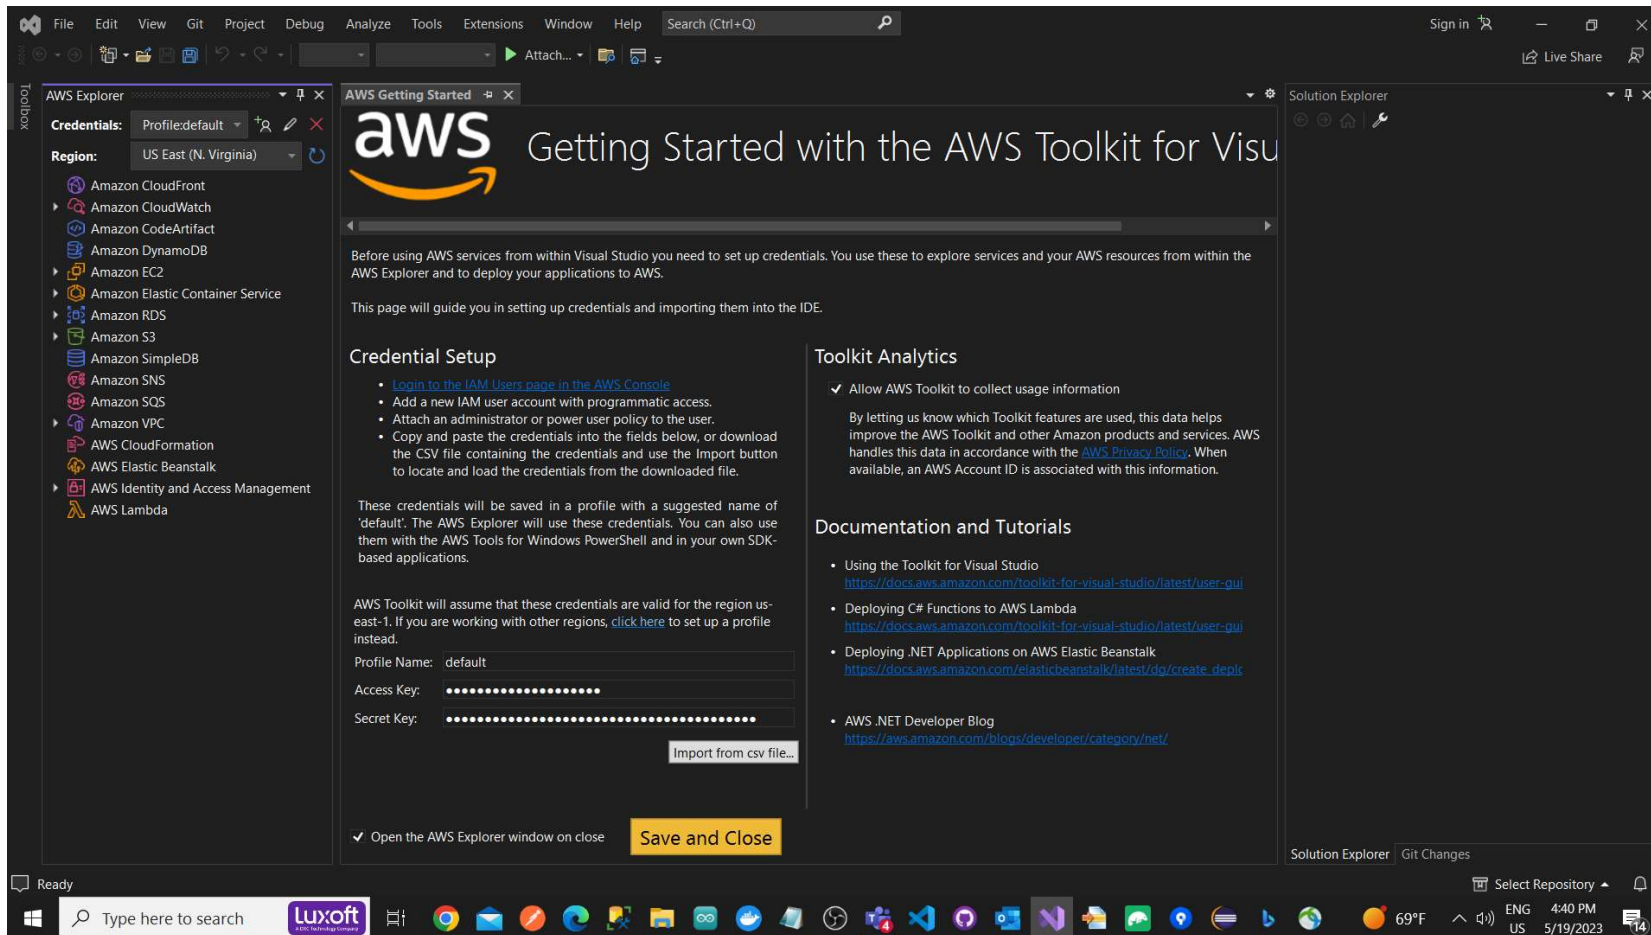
File Edit View Git Project Debug Analyze Tools Extensions Window Help Search (Ctrl+Q)

Sign in

Attach...

Live Share

Toolbox

AWS Explorer

Credentials: Profile:default

Region: US East (N. Virginia)

Amazon CloudFront
Amazon CloudWatch
Amazon CodeArtifact
Amazon DynamoDB
Amazon EC2
Amazon Elastic Container Service
Amazon RDS
Amazon S3
Amazon SimpleDB
Amazon SNS
Amazon SQS
Amazon VPC
AWS CloudFormation
AWS Elastic Beanstalk
AWS Identity and Access Management
AWS Lambda

AWS Getting Started

aws

Getting Started with the AWS Toolkit for Visu

Before using AWS services from within Visual Studio you need to set up credentials. You use these to explore services and your AWS resources from within the AWS Explorer and to deploy your applications to AWS.

This page will guide you in setting up credentials and importing them into the IDE.

Credential Setup

- Login to the IAM Users page in the AWS Console
- Add a new IAM user account with programmatic access.
- Attach an administrator or power user policy to the user.
- Copy and paste the credentials into the fields below, or download the CSV file containing the credentials and use the Import button to locate and load the credentials from the downloaded file.

These credentials will be saved in a profile with a suggested name of 'default'. The AWS Explorer will use these credentials. You can also use them with the AWS Tools for Windows PowerShell and in your own SDK-based applications.

AWS Toolkit will assume that these credentials are valid for the region us-east-1. If you are working with other regions, click here to set up a profile instead.

Profile Name: default

Access Key: ••••••••••••••••••••

Secret Key: ••••••••••••••••••••••••••••••••••••••••

Import from csv file...

Toolkit Analytics

✓ Allow AWS Toolkit to collect usage information

By letting us know which Toolkit features are used, this data helps improve the AWS Toolkit and other Amazon products and services. AWS handles this data in accordance with the AWS Privacy Policy. When available, an AWS Account ID is associated with this information.

Documentation and Tutorials

- Using the Toolkit for Visual Studio
https://docs.aws.amazon.com/toolkit-for-visual-studio/latest/user-gui
- Deploying C# Functions to AWS Lambda
https://docs.aws.amazon.com/toolkit-for-visual-studio/latest/user-gui
- Deploying .NET Applications on AWS Elastic Beanstalk
https://docs.aws.amazon.com/elasticbeanstalk/latest/dg/create_deplc
- AWS .NET Developer Blog
https://aws.amazon.com/blogs/developer/category/net/

✓ Open the AWS Explorer window on close

Save and Close

Solution Explorer

Solution Explorer Git Changes

Ready

Select Repository

Type here to search

luxoft

69°F

ENG US

4:40 PM 5/19/2023

14